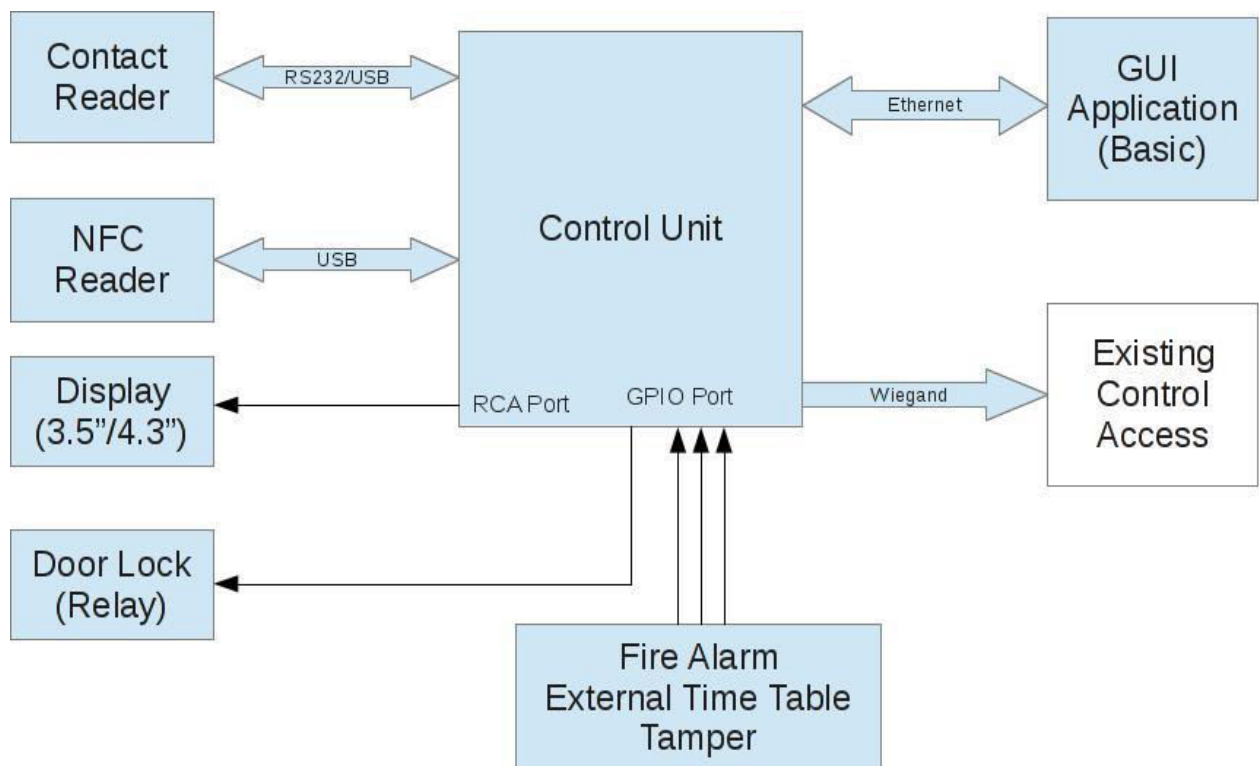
Contact Reader

RS232/USB

Control Unit

Ethernet

GUI Application (Basic)

NFC Reader

USB

Display (3.5"/4.3")

RCA Port

GPIO Port

Wiegand

Existing Control Access

Door Lock (Relay)

Fire Alarm
External Time Table
Tamper